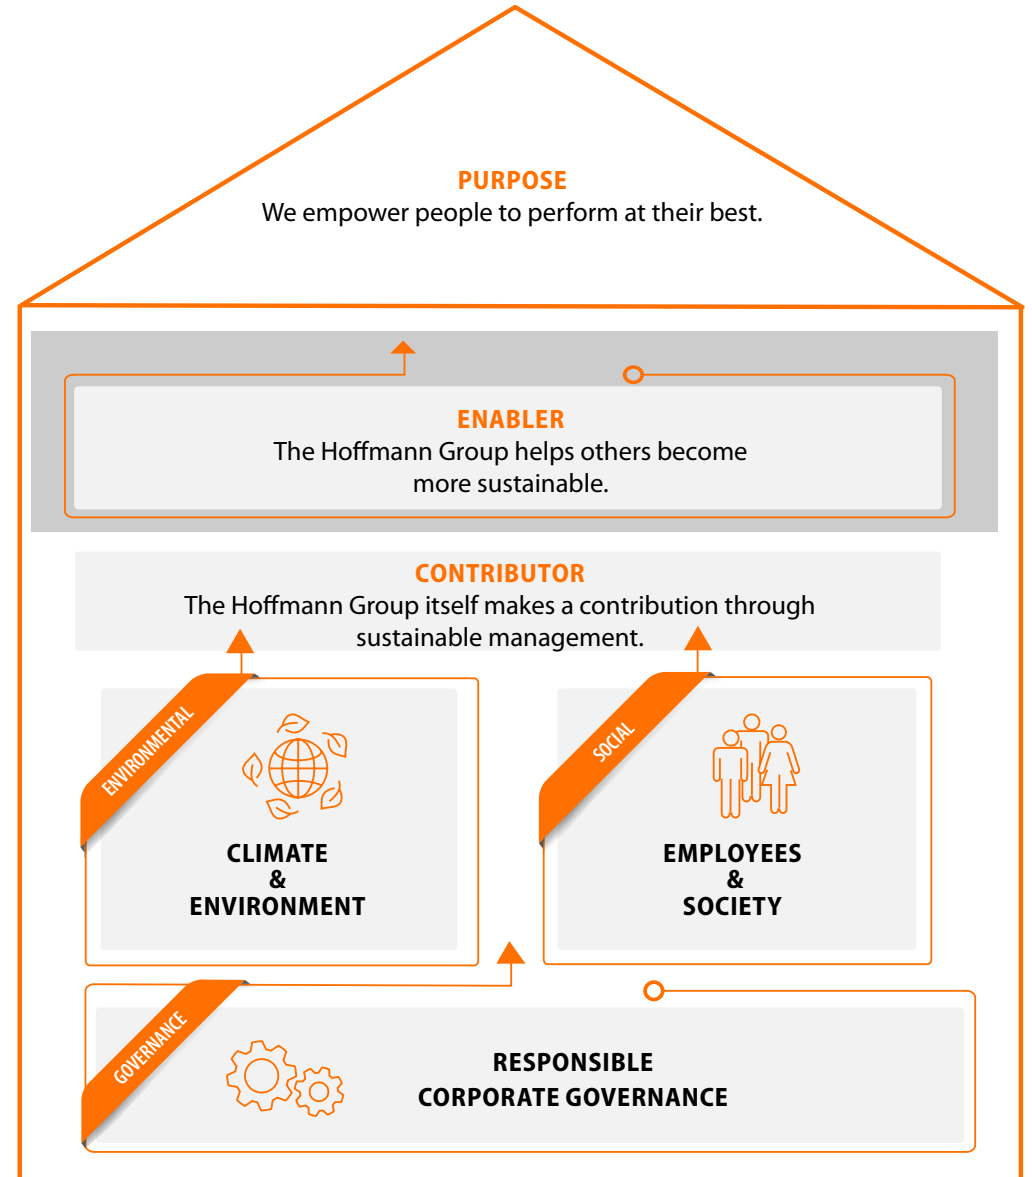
PURPOSE
We empower people to perform at their best.

ENABLER
The Hoffmann Group helps others become more sustainable.

CONTRIBUTOR
The Hoffmann Group itself makes a contribution through sustainable management.

ENVIRONMENTAL

CLIMATE
&
ENVIRONMENT

SOCIAL

EMPLOYEES
&
SOCIETY

GOVERNANCE

RESPONSIBLE
CORPORATE GOVERNANCE